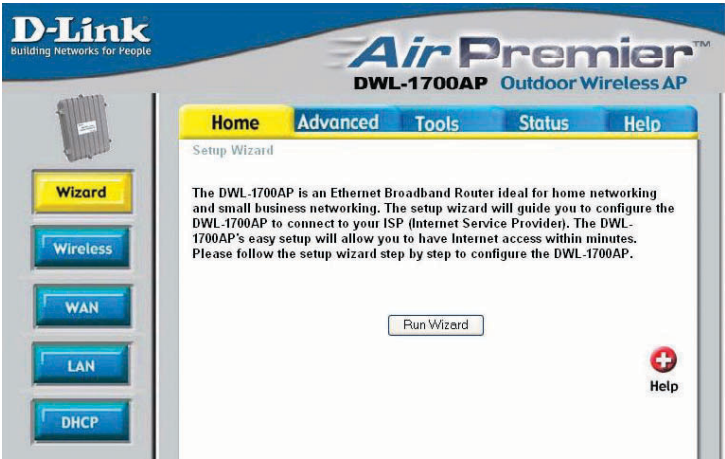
D-Link
Building Networks for People

AirPremier™
DWL-1700AP Outdoor Wireless AP

Home Advanced Tools Status Help

Setup Wizard

Wizard
Wireless
WAN
LAN
DHCP

The DWL-1700AP is an Ethernet Broadband Router ideal for home networking and small business networking. The setup wizard will guide you to configure the DWL-1700AP to connect to your ISP (Internet Service Provider). The DWL-1700AP's easy setup will allow you to have Internet access within minutes. Please follow the setup wizard step by step to configure the DWL-1700AP.

Run Wizard

Help